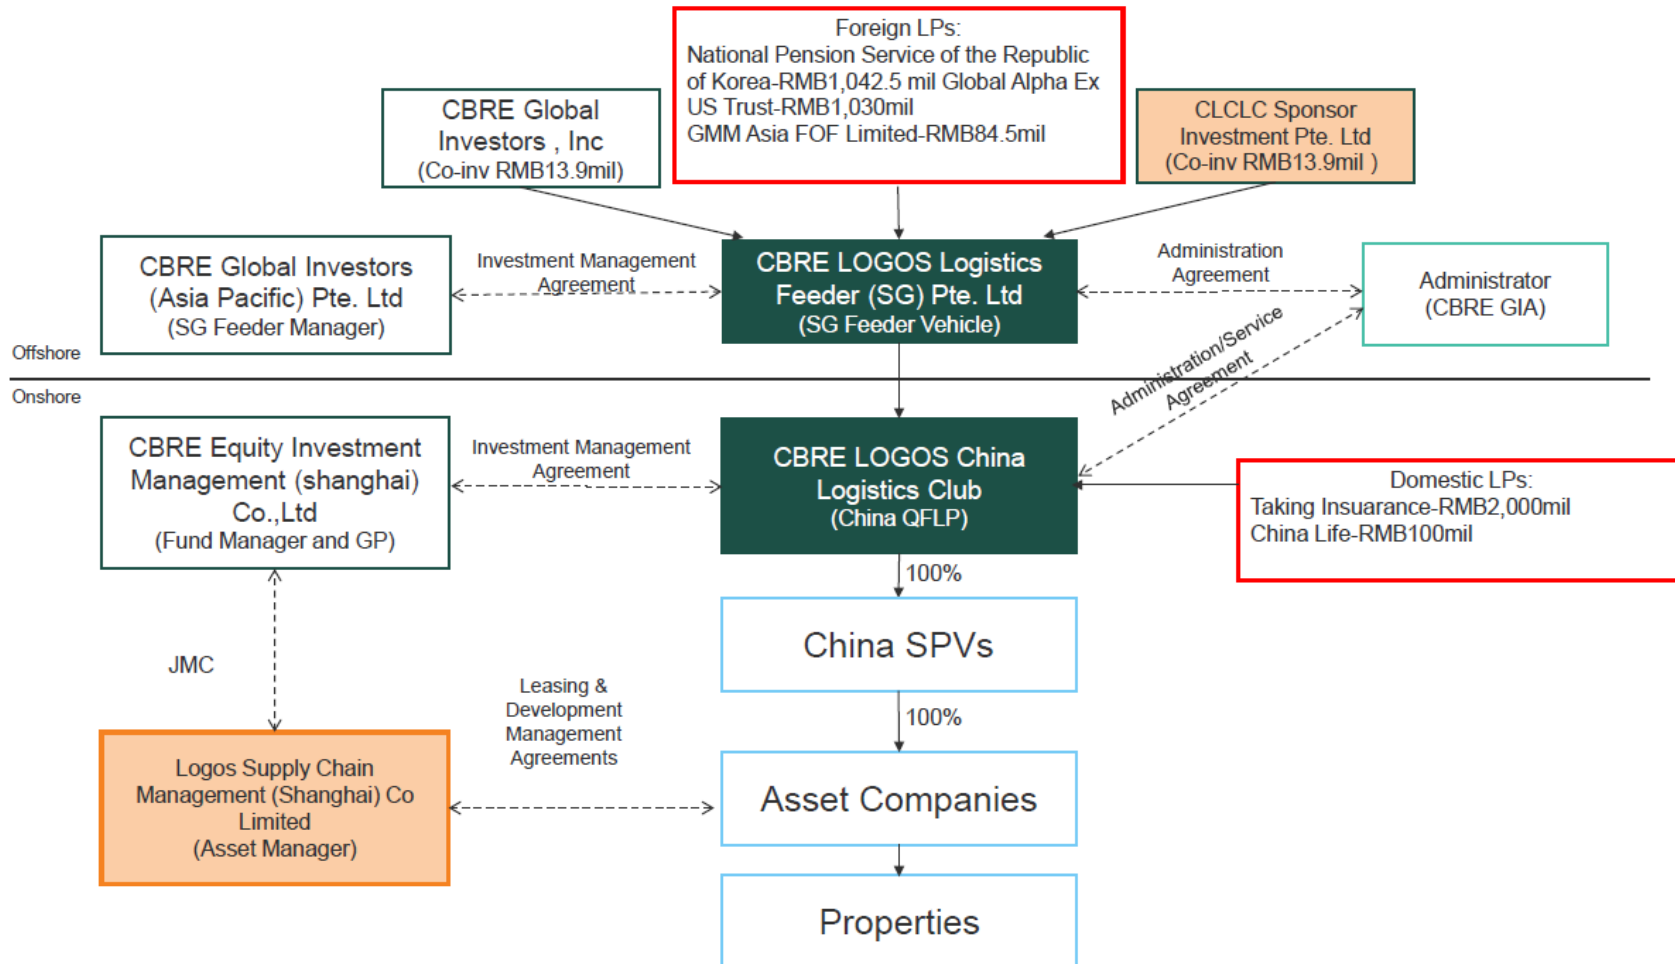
Foreign LPs:
National Pension Service of the Republic of Korea-RMB1,042.5 mil Global Alpha Ex US Trust-RMB1,030mil
GMM Asia FOF Limited-RMB84.5mil

CBRE Global Investors , Inc
(Co-inv RMB13.9mil)

CLCLC Sponsor Investment Pte. Ltd
(Co-inv RMB13.9mil )

CBRE Global Investors (Asia Pacific) Pte. Ltd
(SG Feeder Manager)

Investment Management Agreement

CBRE LOGOS Logistics Feeder (SG) Pte. Ltd
(SG Feeder Vehicle)

Administration Agreement

Administrator
(CBRE GIA)

Offshore

Onshore

Administration/Service Agreement

CBRE Equity Investment Management (shanghai) Co.,Ltd
(Fund Manager and GP)

Investment Management Agreement

CBRE LOGOS China Logistics Club
(China QFLP)

Domestic LPs:
Taking Insuarance-RMB2,000mil
China Life-RMB100mil

100%

China SPVs

JMC

Leasing & Development Management Agreements

100%

Logos Supply Chain Management (Shanghai) Co Limited
(Asset Manager)

Asset Companies

Properties